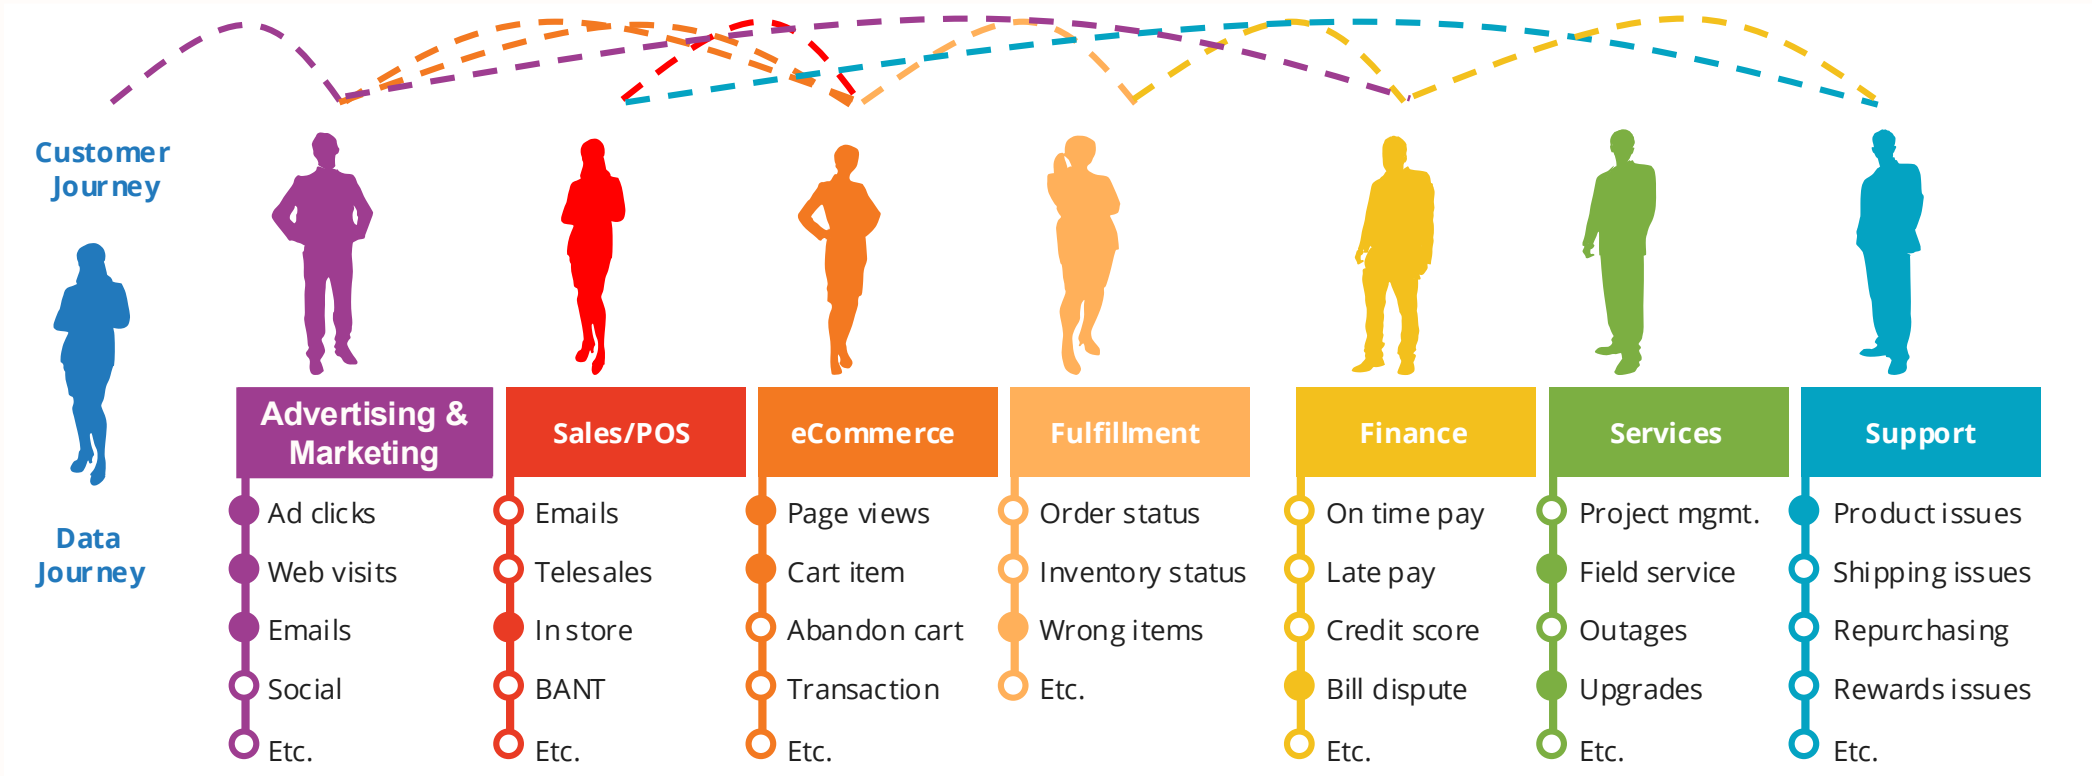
Customer Journey

Data Journey

Advertising & Marketing
Ad clicks
Web visits
Emails
Social
Etc.

Sales/POS
Emails
Telesales
In store
BANT
Etc.

eCommerce
Page views
Cart item
Abandon cart
Transaction
Etc.

Fulfillment
Order status
Inventory status
Wrong items
Etc.

Finance
On time pay
Late pay
Credit score
Bill dispute
Etc.

Services
Project mgmt.
Field service
Outages
Upgrades
Etc.

Support
Product issues
Shipping issues
Repurchasing
Rewards issues
Etc.